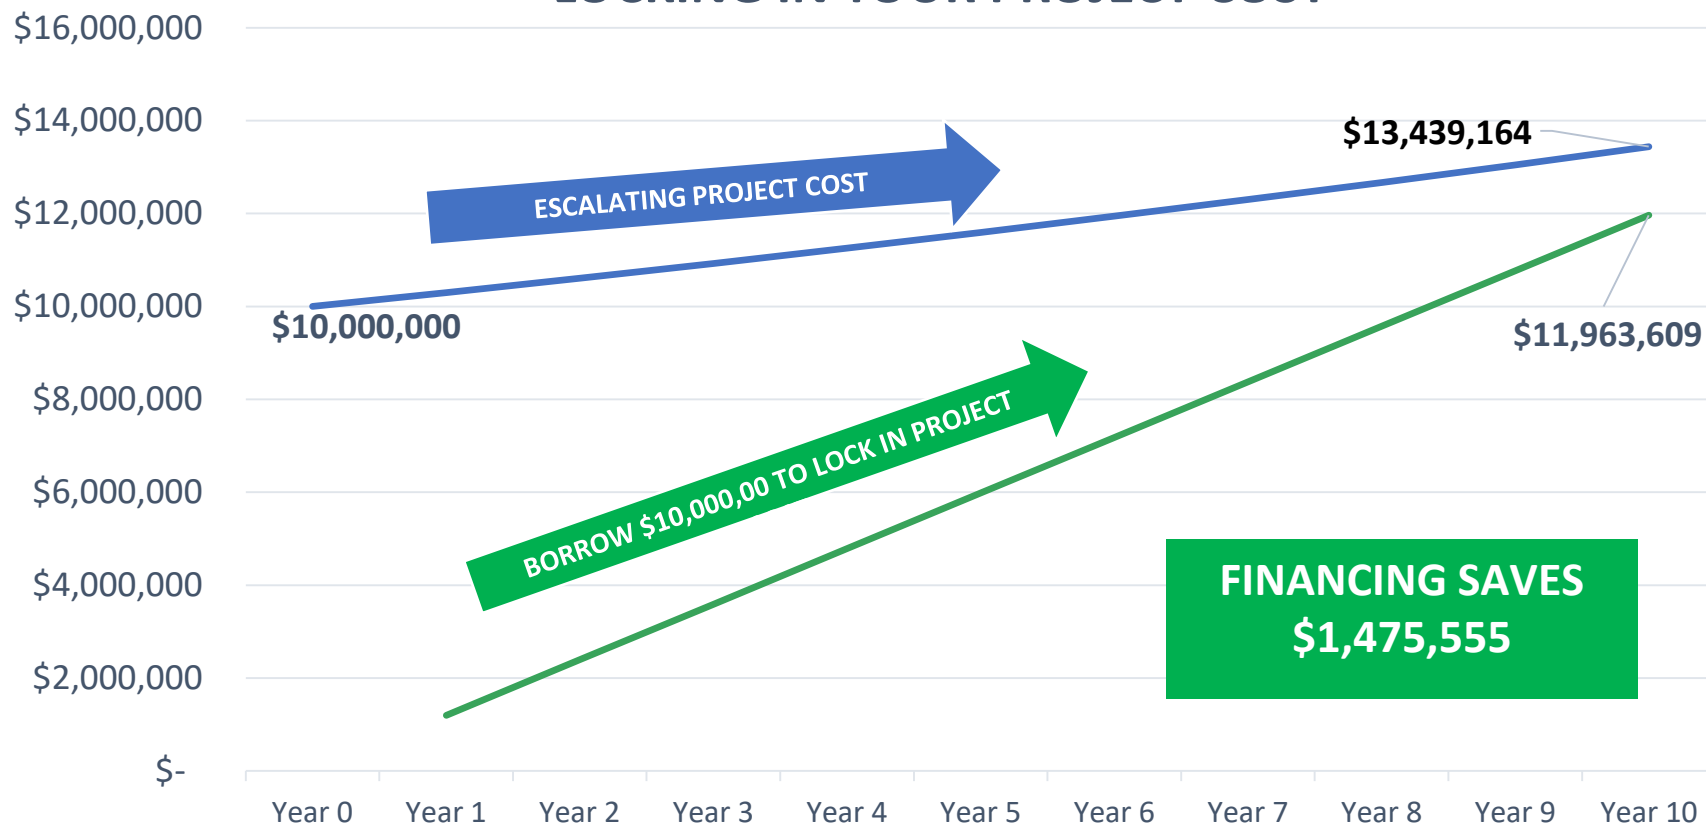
$16,000,000
$14,000,000
$12,000,000
$10,000,000
$8,000,000
$6,000,000
$4,000,000
$2,000,000
$-

ESCALATING PROJECT COST

$13,439,164

$10,000,000

$11,963,609

BORROW $10,000,00 TO LOCK IN PROJECT

FINANCING SAVES
$1,475,555

Year 0 Year 1 Year 2 Year 3 Year 4 Year 5 Year 6 Year 7 Year 8 Year 9 Year 10